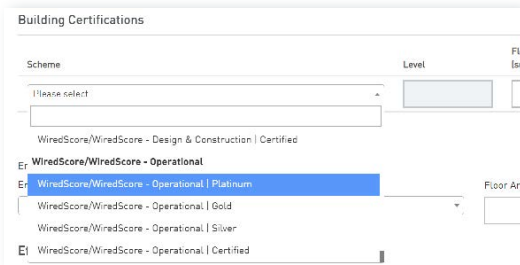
Building Certifications

Scheme

Level

Fl
(s

Please select

WiredScore/WiredScore - Design & Construction | Certified

WiredScore/WiredScore - Operational

WiredScore/WiredScore - Operational | Platinum

WiredScore/WiredScore - Operational | Gold

WiredScore/WiredScore - Operational | Silver

WiredScore/WiredScore - Operational | Certified

Er

Er

Floor Ar

E